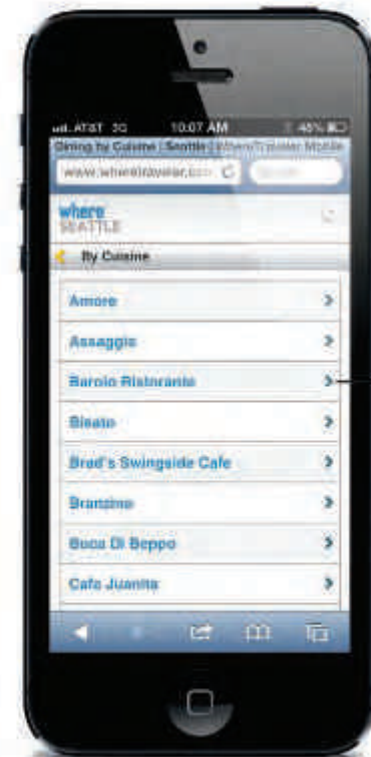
AT&T 3G 10:07 AM 45%

Dining by Cuisine | Seattle | WhereTraveler Mobile

www.wheretraveler.com

Search

where SEATTLE

By Cuisine

Amore

Assaggio

Barolo Ristorante

Bisato

Brad's Swingside Cafe

Branzino

Buca Di Beppo

Cafe Juanita